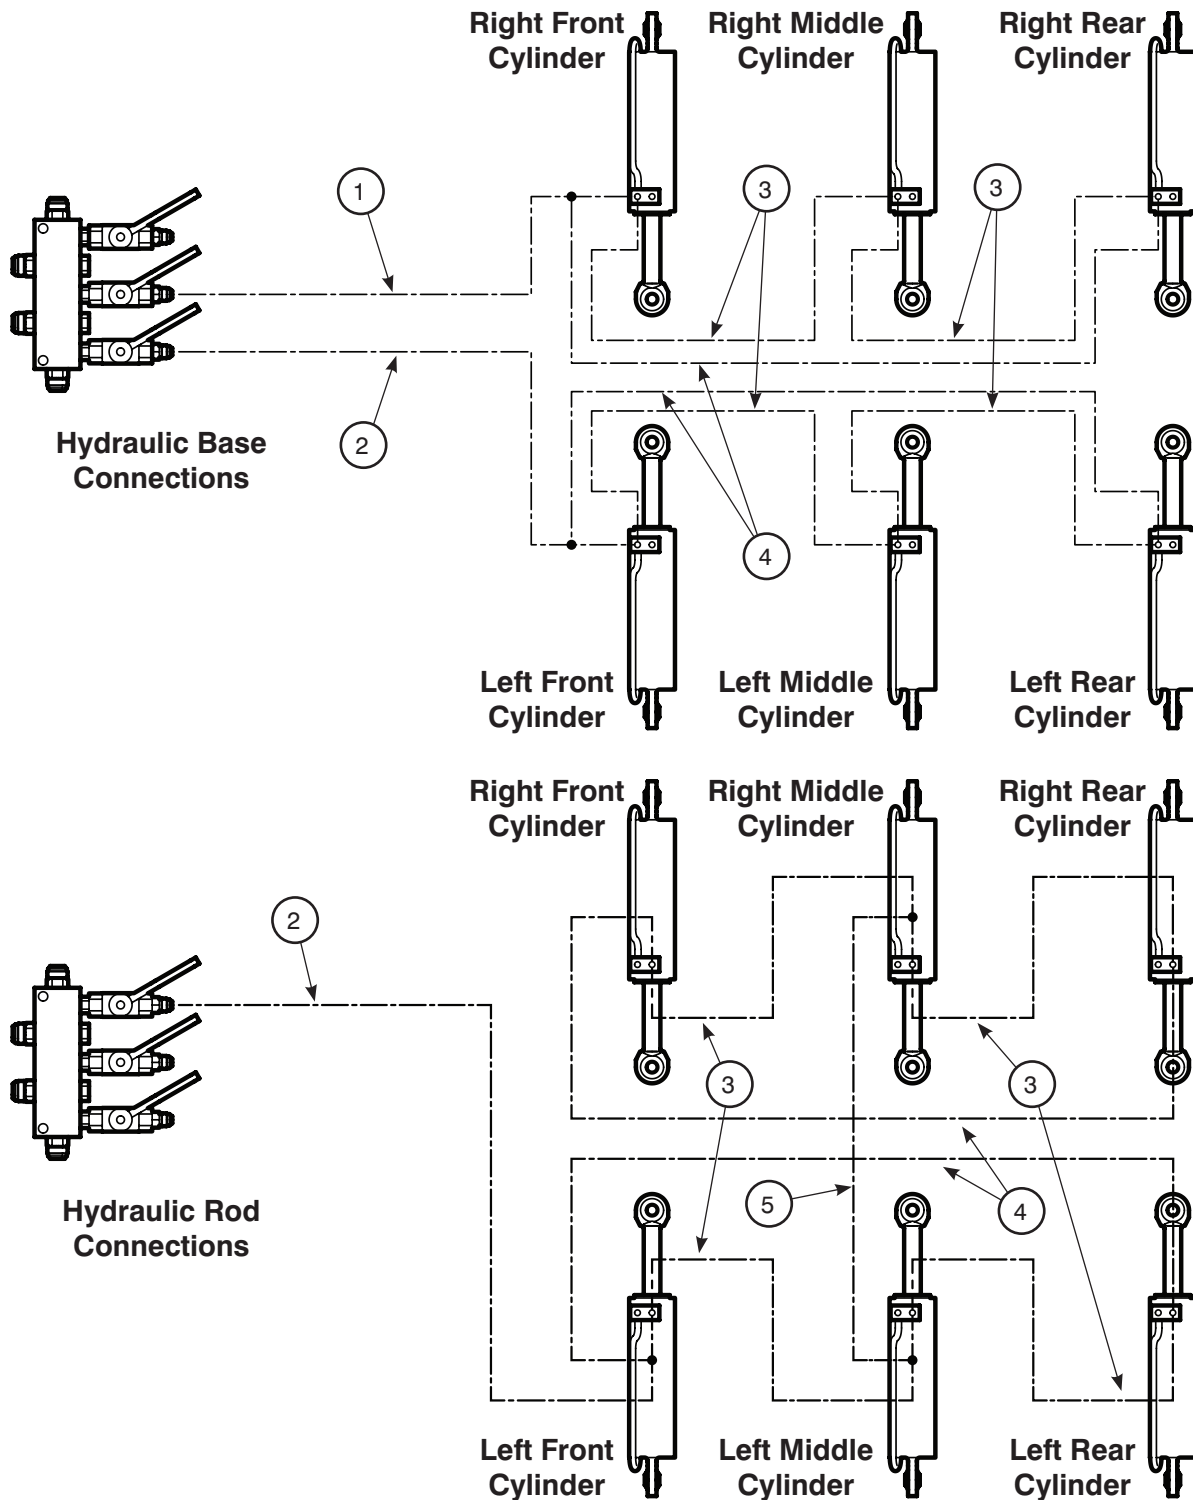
Right Front Cylinder

Right Middle Cylinder

Right Rear Cylinder

1

3

3

Hydraulic Base Connections

2

4

Left Front Cylinder

Left Middle Cylinder

Left Rear Cylinder

Right Front Cylinder

Right Middle Cylinder

Right Rear Cylinder

2

3

3

Hydraulic Rod Connections

5

4

Left Front Cylinder

Left Middle Cylinder

Left Rear Cylinder